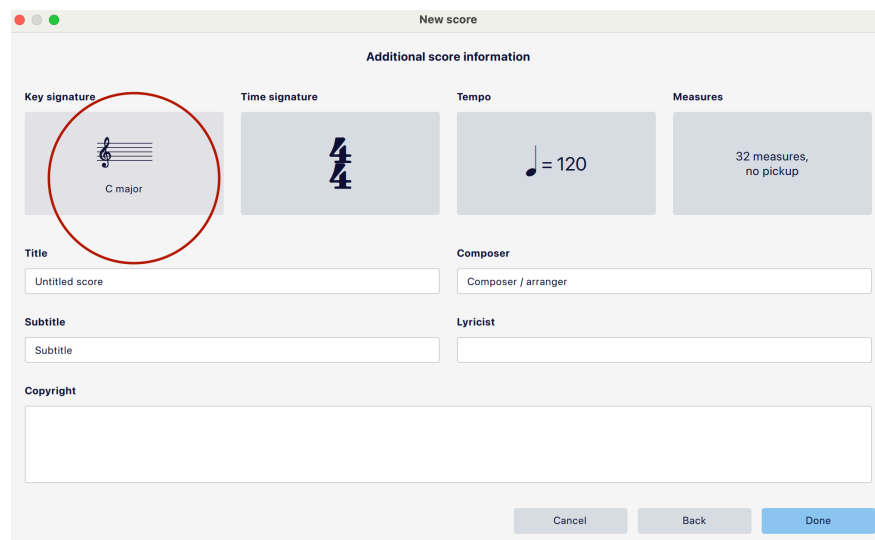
New score

Additional score information

Key signature

C major

Time signature

$\frac{4}{4}$

Tempo

♩ = 120

Measures

32 measures, no pickup

Title

Untitled score

Composer

Composer / arranger

Subtitle

Subtitle

Lyricist

Copyright

Cancel

Back

Done